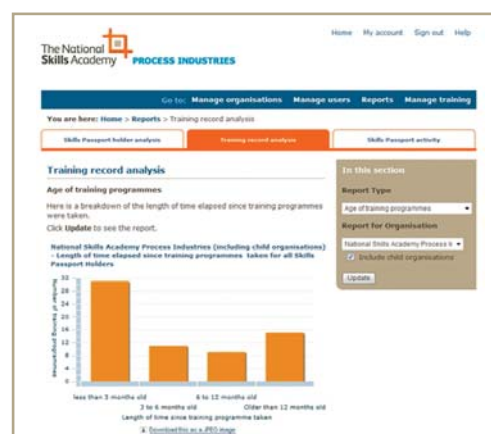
The National Skills Academy PROCESS INDUSTRIES

Home My account Sign out Help

Go to: Manage organisations Manage users Reports Manage training

You are here: Home > Reports > Training record analysis

Skills Passport holder analysis | Training record analysis | Skills Passport activity

Training record analysis

Age of training programmes

Here is a breakdown of the length of time elapsed since training programmes were taken.

Click Update to see the report.

National Skills Academy Process Industries (including child organisations) - Length of time elapsed since training programmes taken for all Skills Passport Holders

32
28
24
20
16
12
8
4
0

Number of training programmes

less than 3 months old
3 to 6 months old
6 to 12 months old
Older than 12 months old

Length of time since training programme taken

Download this as a JPEG image

In this section

Report Type

Age of training programmes

Report for Organisation

National Skills Academy Process Ir

Include child organisations

Update